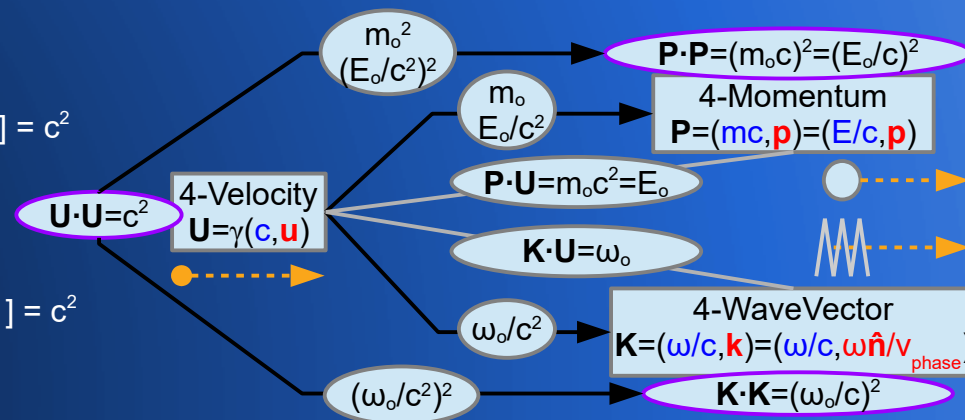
] = $c^2$

] = $c^2$

$m_o^2$
$(E_o/c^2)^2$

$\mathbf{P \cdot P}=(m_oc)^2=(E_o/c)^2$

$m_o$
$E_o/c^2$

4-Momentum
$\mathbf{P}=(mc,\mathbf{p})=(E/c,\mathbf{p})$

$\mathbf{U \cdot U}=c^2$

4-Velocity
$\mathbf{U}=\gamma(c,\mathbf{u})$

$\mathbf{P \cdot U}=m_oc^2=E_o$

$\mathbf{K \cdot U}=\omega_o$

$\omega_o/c^2$

4-WaveVector
$\mathbf{K}=(\omega/c,\mathbf{k})=(\omega/c,\omega\hat{\mathbf{n}}/v_{phase}$

$(\omega_o/c^2)^2$

$\mathbf{K \cdot K}=(\omega_o/c)^2$